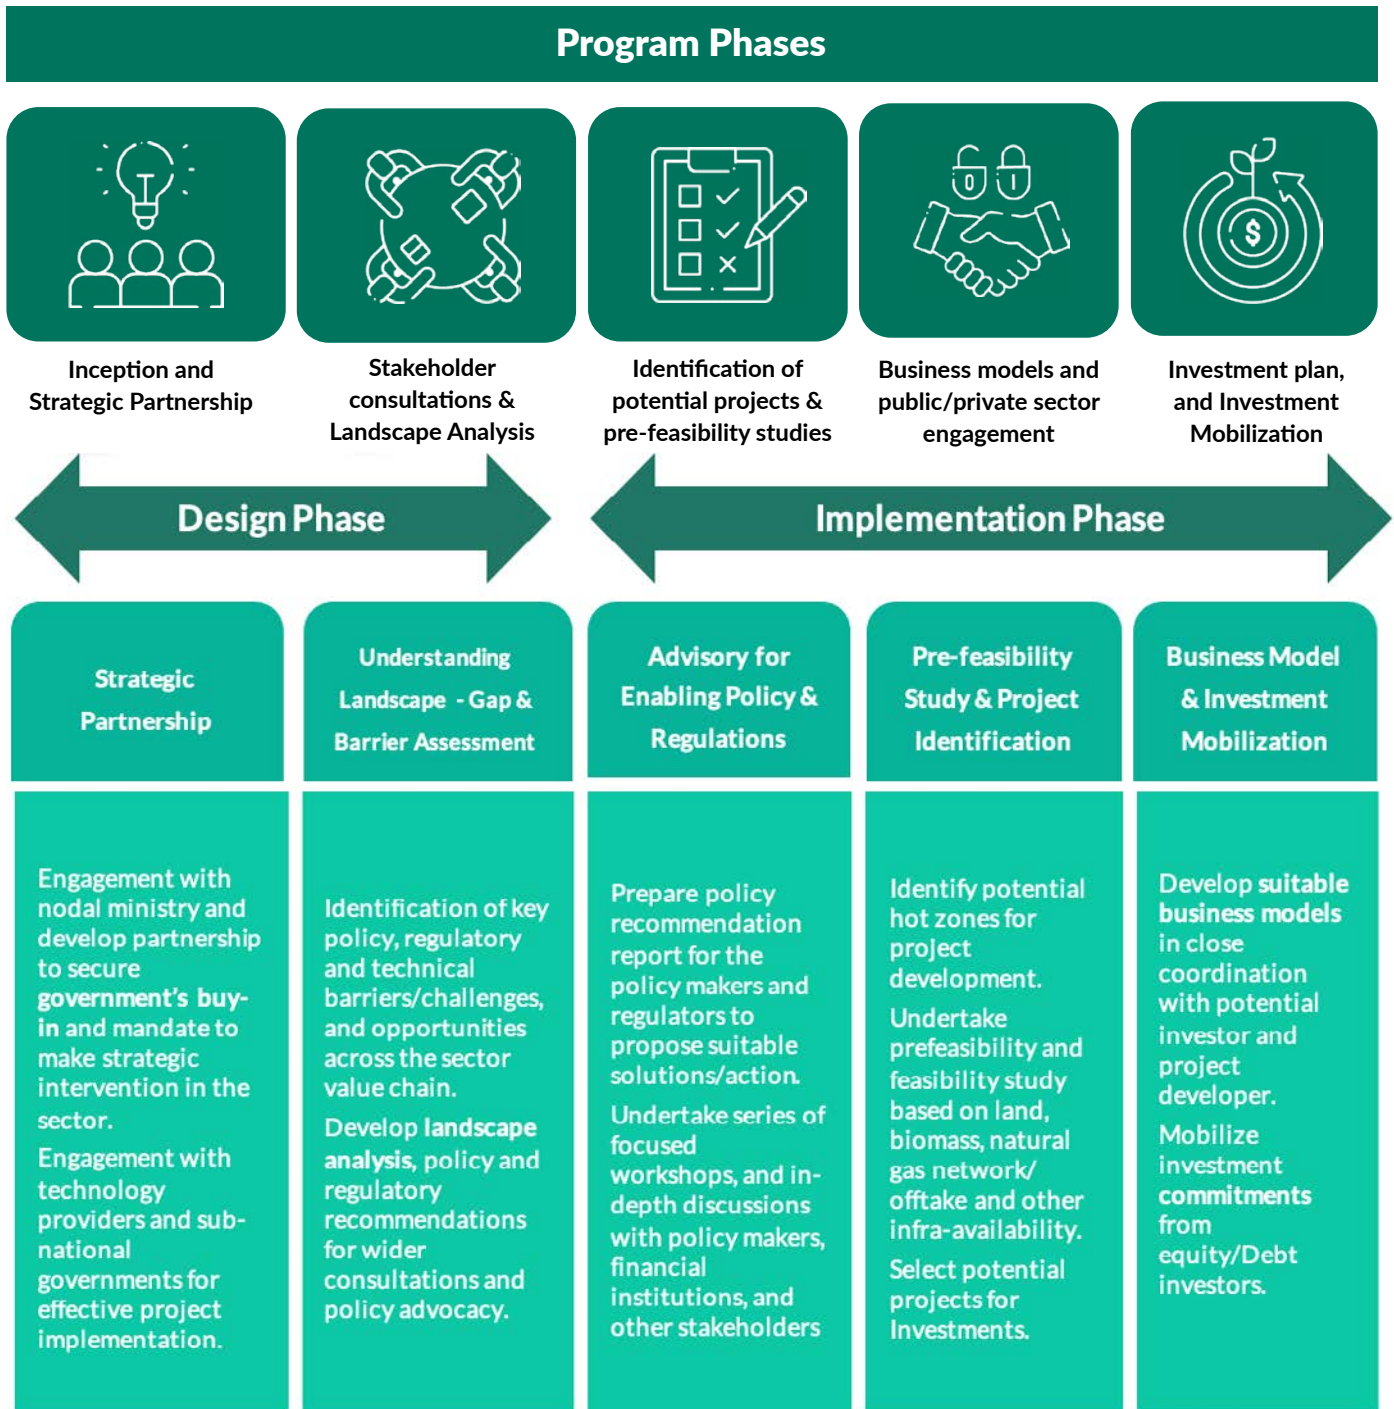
Program Phases

Inception and Strategic Partnership

Stakeholder consultations & Landscape Analysis

Identification of potential projects & pre-feasibility studies

Business models and public/private sector engagement

Investment plan, and Investment Mobilization

Design Phase

Implementation Phase

Strategic Partnership

Understanding Landscape - Gap & Barrier Assessment

Advisory for Enabling Policy & Regulations

Pre-feasibility Study & Project Identification

Business Model & Investment Mobilization

Engagement with nodal ministry and develop partnership to secure government's buy-in and mandate to make strategic intervention in the sector.

Engagement with technology providers and sub-national governments for effective project implementation.

Identification of key policy, regulatory and technical barriers/challenges, and opportunities across the sector value chain.

Develop landscape analysis, policy and regulatory recommendations for wider consultations and policy advocacy.

Prepare policy recommendation report for the policy makers and regulators to propose suitable solutions/action.

Undertake series of focused workshops, and in-depth discussions with policy makers, financial institutions, and other stakeholders

Identify potential hot zones for project development.

Undertake prefeasibility and feasibility study based on land, biomass, natural gas network/ offtake and other infra-availability.

Select potential projects for Investments.

Develop suitable business models in close coordination with potential investor and project developer.

Mobilize investment commitments from equity/Debt investors.